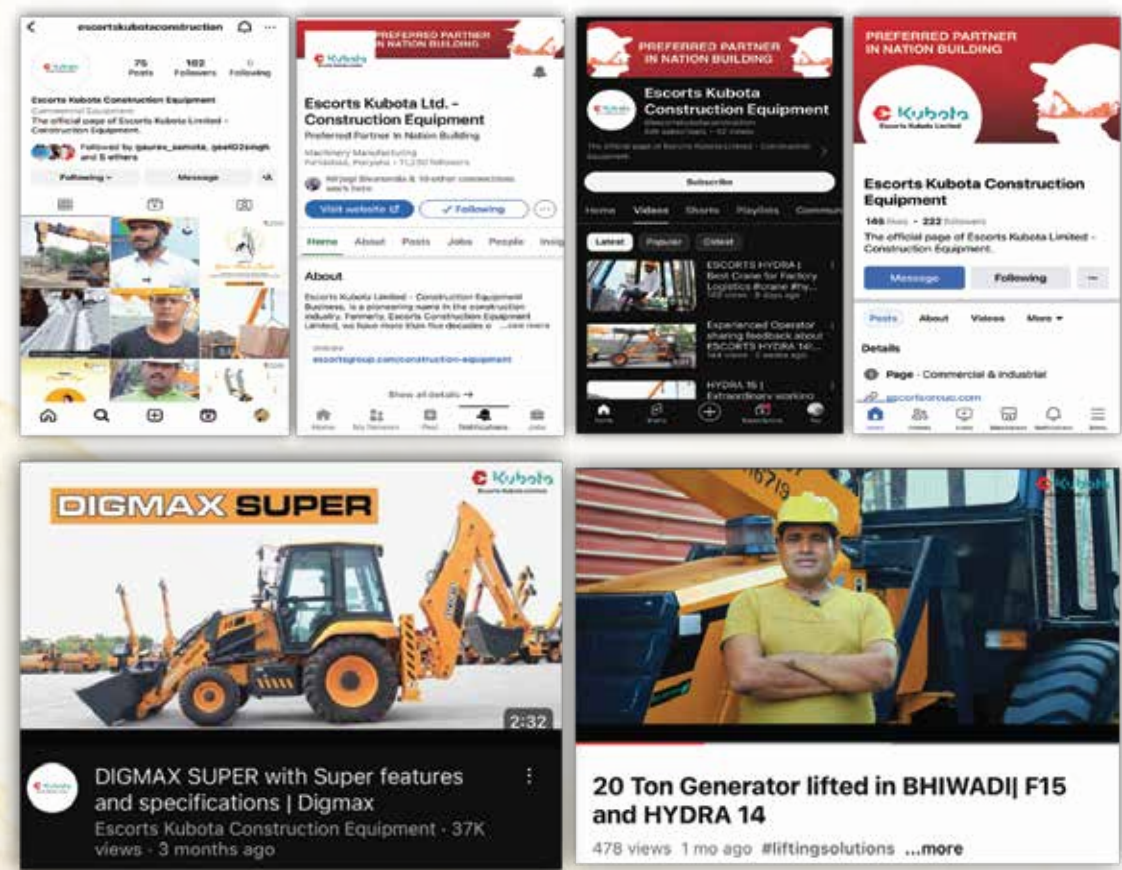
escortskubotaconstruction

75 Posts 102 Followers 0 Following

Escorts Kubota Construction Equipment
Commercial Equipment
The official page of Escorts Kubota Limited - Construction Equipment.

Followed by gaurav_samota, geet02singh and 5 others

Following Message

Kubota

PREFERRED PARTNER IN NATION BUILDING

Escorts Kubota Ltd. - Construction Equipment
Preferred Partner In Nation Building
Machinery Manufacturing
Faridabad, Haryana · 11,230 followers

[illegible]

Visit website
Following

Home About Posts Jobs People Insig

About

Escorts Kubota Limited - Construction Equipment Business, is a pioneering name in the construction industry. Formerly, Escorts Construction Equipment Limited, we have more than five decades o ...see more

Website
escortsgroup.com/construction-equipment

Show all details →

Home My Network Post Notifications Jobs

PREFERRED PARTNER IN NATION BUILDING

Escorts Kubota Construction Equipment
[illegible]

The official page of Escorts Kubota Limited - Construction Equipment.

Subscribe

Home Videos Shorts Playlists Commu

Latest Popular Oldest

ESCORTS HYDRA | Best Crane for Factory Logistics #crane #hy...

Experienced Operator sharing feedback about ESCORTS HYDRA 14...

HYDRA 15 | Extraordinary working

Home Shorts Subscriptions You

PREFERRED PARTNER IN NATION BUILDING

Kubota
Escorts Kubota Limited

Escorts Kubota Construction Equipment
145 likes · 222 followers
The official page of Escorts Kubota Limited - Construction Equipment.

Message Following

Posts About Videos More

Details

Page · Commercial & Industrial

escortsgroup.com

DIGMAX SUPER

Kubota
Escorts Kubota Limited

2:32

DIGMAX SUPER with Super features and specifications | Digmax
Escorts Kubota Construction Equipment · 37K views · 3 months ago

Kubota

20 Ton Generator lifted in BHIWADI| F15 and HYDRA 14
478 views 1 mo ago #liftingsolutions ...more